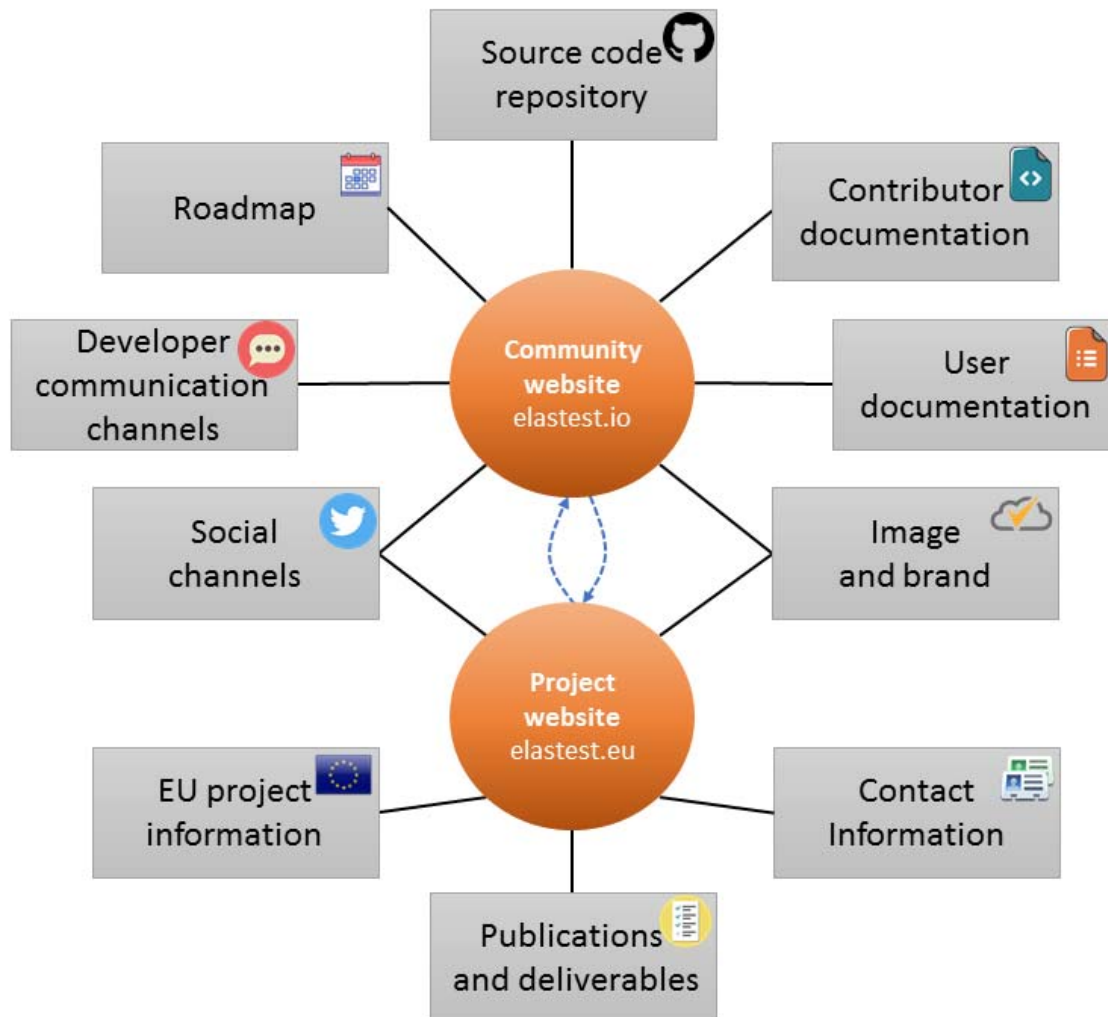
Source code repository

Roadmap

Contributor documentation

Developer communication channels

Community website
elastest.io

User documentation

Social channels

Image and brand

Project website
elastest.eu

EU project information

Contact Information

Publications and deliverables